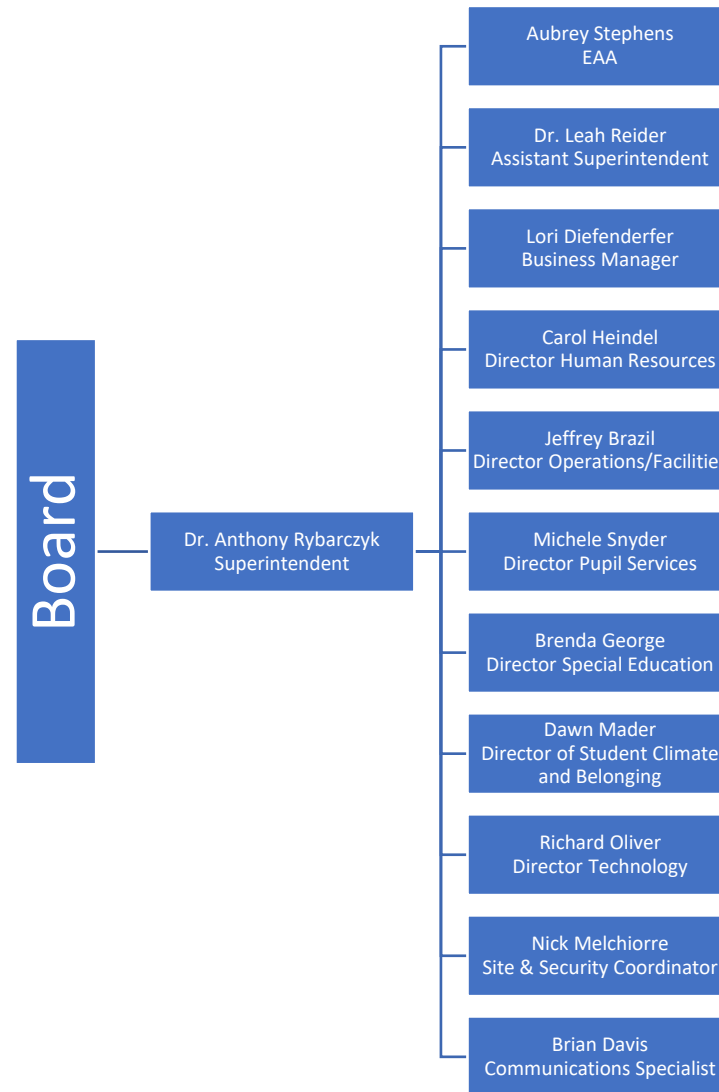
Board

Dr. Anthony Rybarczyk
Superintendent

Aubrey Stephens
EAA

Dr. Leah Reider
Assistant Superintendent

Lori Diefenderfer
Business Manager

Carol Heindel
Director Human Resources

Jeffrey Brazil
Director Operations/Facilitie

Michele Snyder
Director Pupil Services

Brenda George
Director Special Education

Dawn Mader
Director of Student Climate and Belonging

Richard Oliver
Director Technology

Nick Melchiorre
Site & Security Coordinator

Brian Davis
Communications Specialist